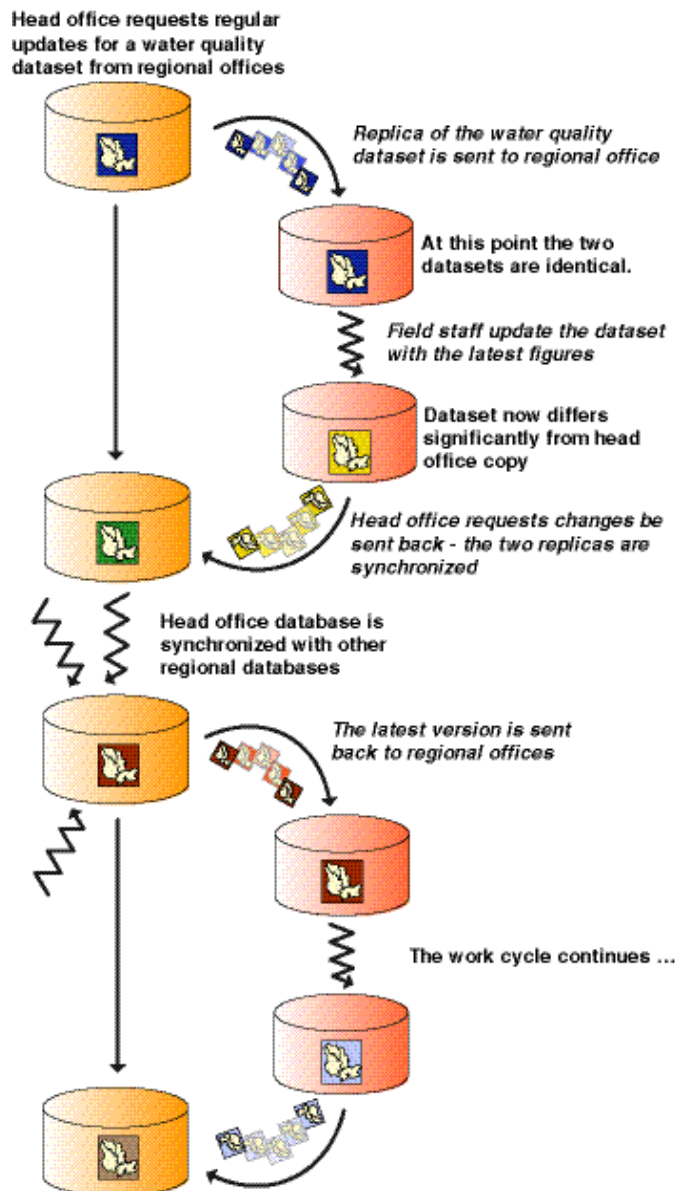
Head office requests regular updates for a water quality dataset from regional offices

Replica of the water quality dataset is sent to regional office

At this point the two datasets are identical.

Field staff update the dataset with the latest figures

Dataset now differs significantly from head office copy

Head office requests changes be sent back - the two replicas are synchronized

Head office database is synchronized with other regional databases

The latest version is sent back to regional offices

The work cycle continues ...